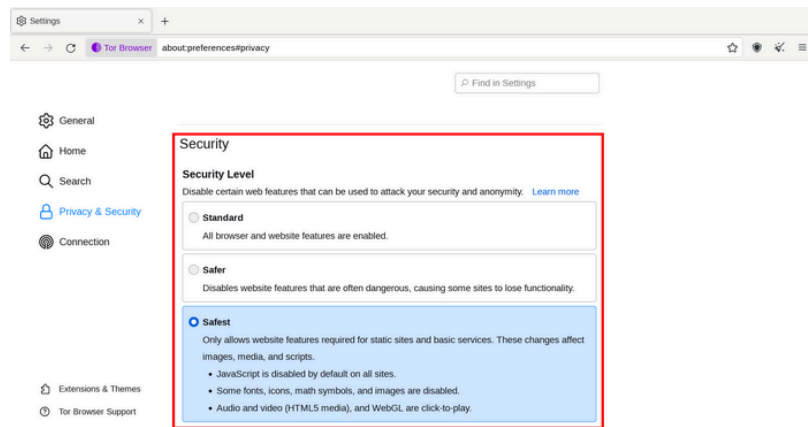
Settings ×  +

Tor Browser  about:preferences#privacy

Find in Settings

General

Home

Search

Privacy & Security

Connection

Extensions & Themes

Tor Browser Support

Security

Security Level

Disable certain web features that can be used to attack your security and anonymity. Learn more

Standard

All browser and website features are enabled.

Safer

Disables website features that are often dangerous, causing some sites to lose functionality.

Safest

Only allows website features required for static sites and basic services. These changes affect images, media, and scripts.

• JavaScript is disabled by default on all sites.

• Some fonts, icons, math symbols, and images are disabled.

• Audio and video (HTML5 media), and WebGL are click-to-play.